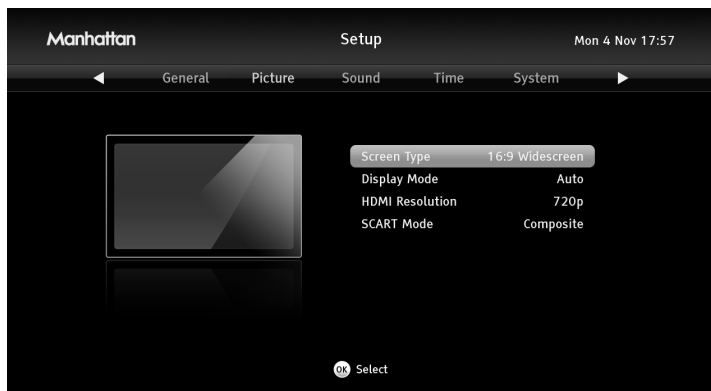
Manhattan

Setup

Mon 4 Nov 17:57

◀ General Picture Sound Time System ▶

| | |
|---|---|
| Screen Type | 16:9 Widescreen |
| Display Mode | Auto |
| HDMI Resolution | 720p |
| SCART Mode | Composite |

OK Select